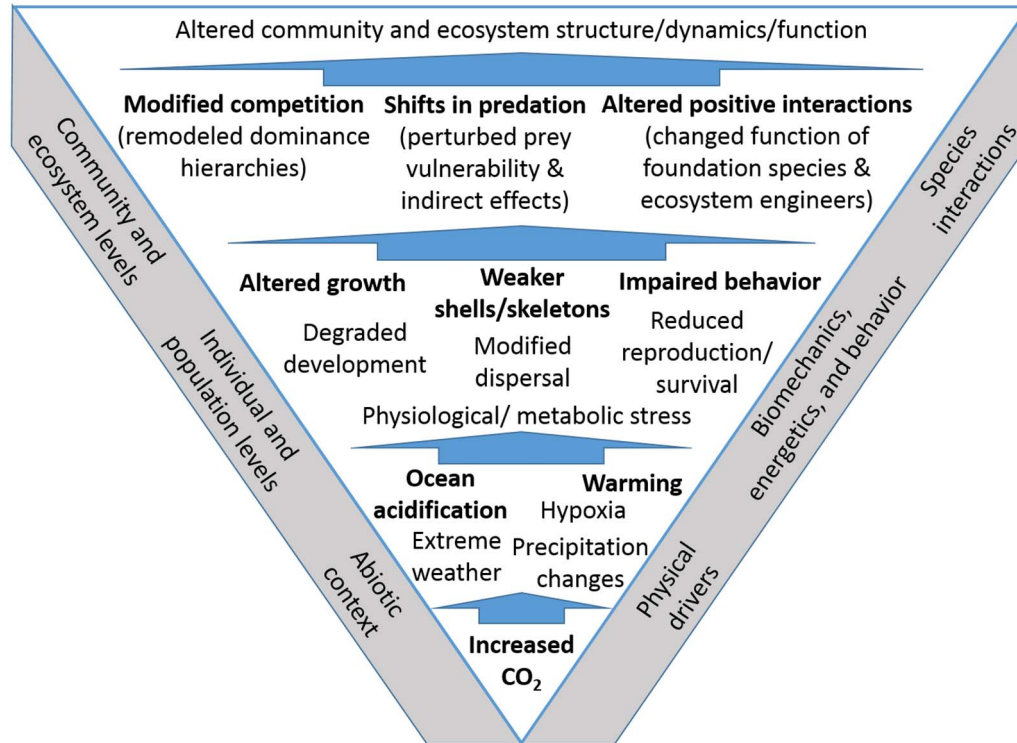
Altered community and ecosystem structure/dynamics/function

**Modified competition** (remodeled dominance hierarchies)

**Shifts in predation** (perturbed prey vulnerability & indirect effects)

**Altered positive interactions** (changed function of foundation species & ecosystem engineers)

**Altered growth**

**Weaker shells/skeletons**

**Impaired behavior**

Degraded development

Modified dispersal

Reduced reproduction/ survival

Physiological/ metabolic stress

**Ocean acidification**

**Warming**

Hypoxia

Extreme weather

Precipitation changes

**Increased $CO_2$**

Community and ecosystem levels

Individual and population levels

Abiotic context

Species interactions

Biomechanics, energetics, and behavior

Physical drivers